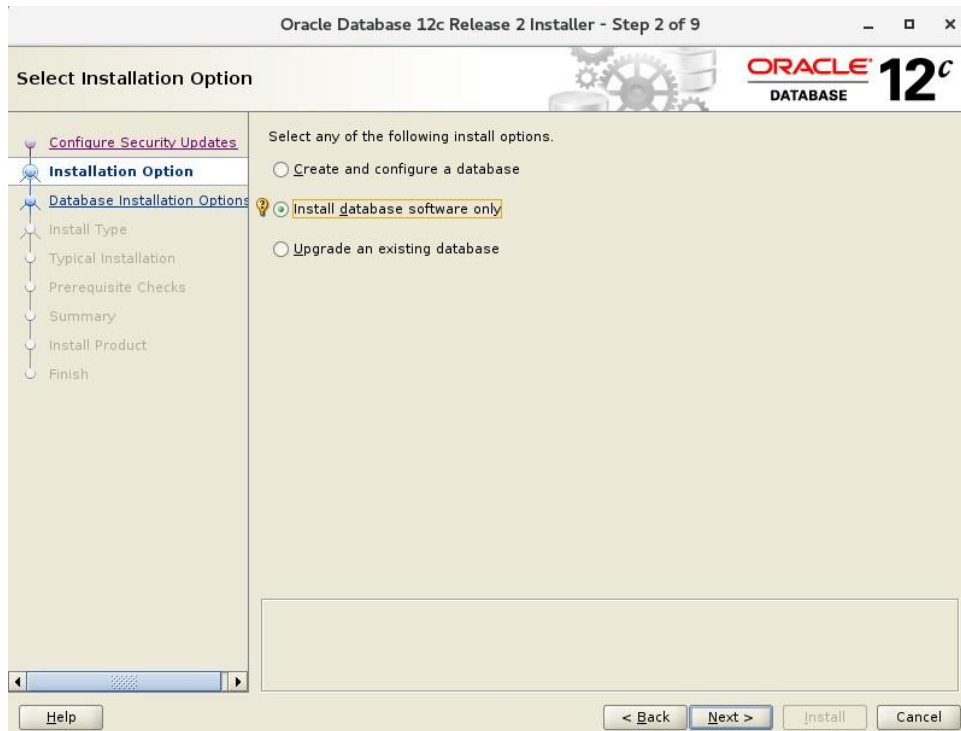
Oracle Database 12c Release 2 Installer - Step 2 of 9

Select Installation Option

ORACLE DATABASE 12$^c$

Configure Security Updates
Installation Option
Database Installation Options
Install Type
Typical Installation
Prerequisite Checks
Summary
Install Product
Finish

Select any of the following install options.

Create and configure a database

Install database software only

Upgrade an existing database

Help

< Back

Next >

Install

Cancel